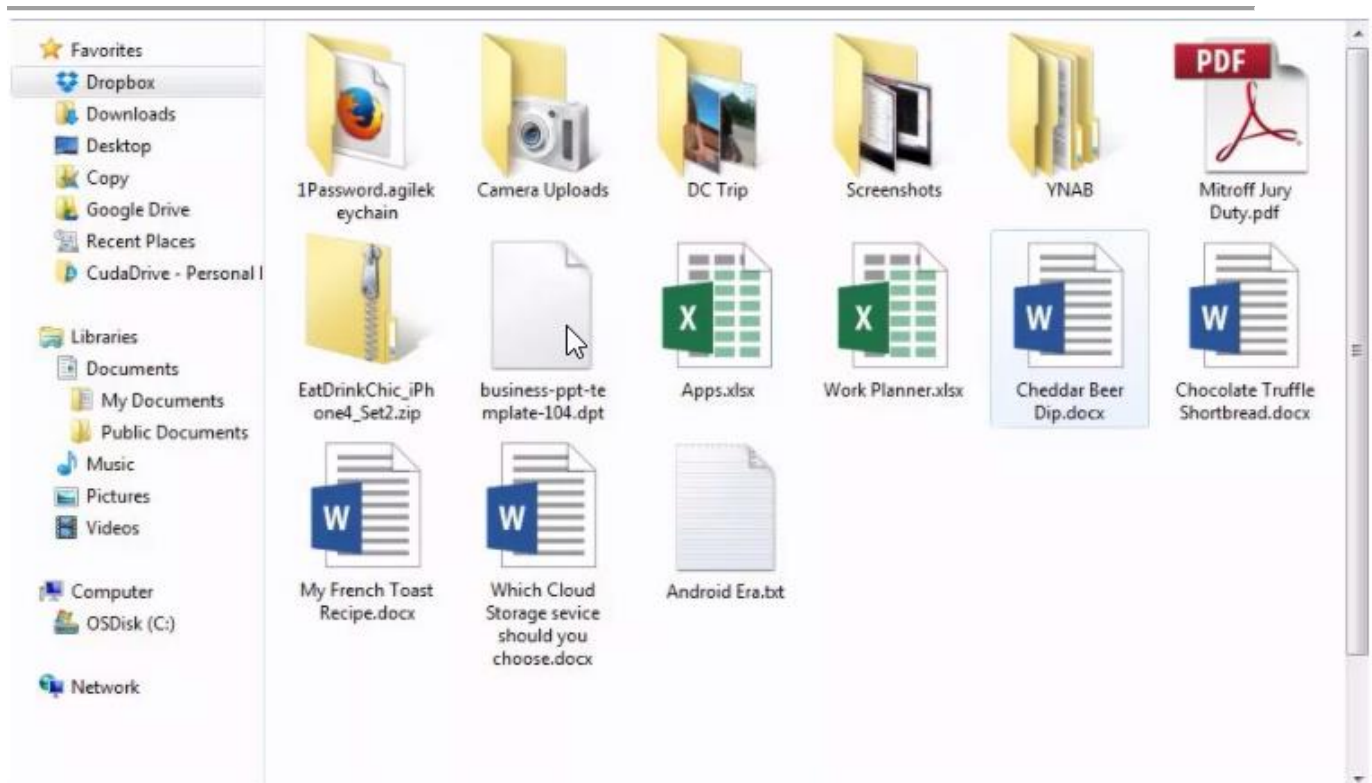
Favorites
Dropbox
Downloads
Desktop
Copy
Google Drive
Recent Places
CudaDrive - Personal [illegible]

Libraries
Documents
My Documents
Public Documents
Music
Pictures
Videos

Computer
OSDisk (C:)

Network

1Password.agilekeychain
Camera Uploads
DC Trip
Screenshots
YNAB
PDF
Mitroff Jury Duty.pdf

EatDrinkChic_iPhone4_Set2.zip
business-ppt-template-104.dpt
X
Apps.xlsx
X
Work Planner.xlsx
W
Cheddar Beer Dip.docx
W
Chocolate Truffle Shortbread.docx

W
My French Toast Recipe.docx
W
Which Cloud Storage sevice should you choose.docx
Android Era.txt